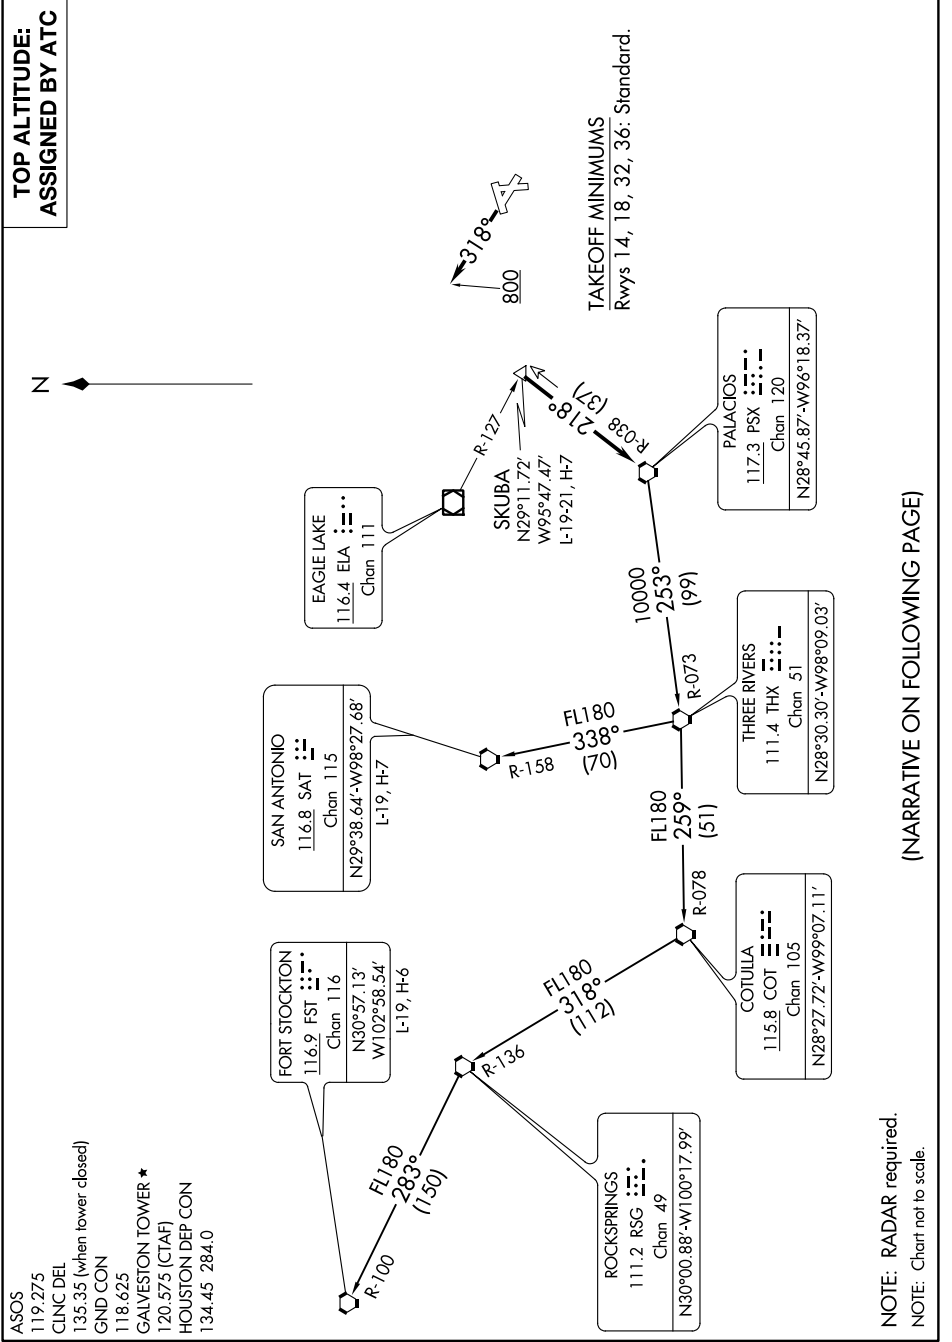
TOP ALTITUDE:
ASSIGNED BY ATC

ASOS
119.275
CLNC DEL
135.35 (when tower closed)
GND CON
118.625
GALVESTON TOWER ★
120.575 (CTAF)
HOUSTON DEP CON
134.45 284.0

N

318°
800

TAKEOFF MINIMUMS
Rwys 14, 18, 32, 36: Standard.

EAGLE LAKE
116.4 ELA
Chan 111

R-127

SKUBA
N29°11.72'
W95°47.47'
L-19-21, H-7

218°
(37)
R-038

PALACIOS
117.3 PSX
Chan 120
N28°45.87'-W96°18.37'

10000
253°
(99)

R-073

THREE RIVERS
111.4 THX
Chan 51
N28°30.30'-W98°09.03'

SAN ANTONIO
116.8 SAT
Chan 115
N29°38.64'-W98°27.68'
L-19, H-7

FL180
338°
(70)
R-158

FL180
259°
(51)
R-078

COTULLA
115.8 COT
Chan 105
N28°27.72'-W99°07.11'

FL180
318°
(112)
R-136

FORT STOCKTON
116.9 FST
Chan 116
N30°57.13'
W102°58.54'
L-19, H-6

FL180
283°
(150)
R-100

ROCKSPRINGS
111.2 RSG
Chan 49
N30°00.88'-W100°17.99'

(NARRATIVE ON FOLLOWING PAGE)

NOTE: RADAR required.
NOTE: Chart not to scale.